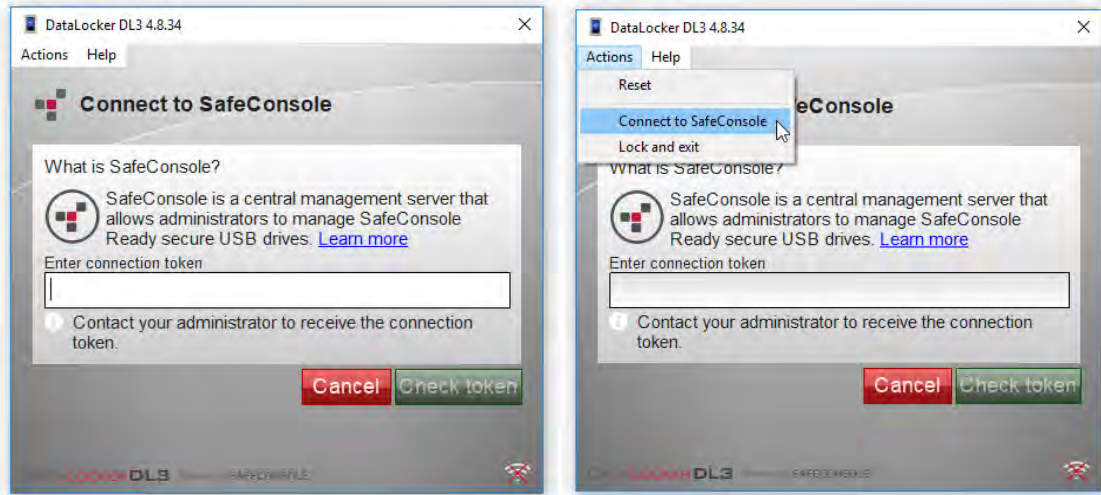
DataLocker DL3 4.8.34
Actions Help

Connect to SafeConsole

What is SafeConsole?

SafeConsole is a central management server that allows administrators to manage SafeConsole Ready secure USB drives. Learn more

Enter connection token

Contact your administrator to receive the connection token.

Cancel Check token

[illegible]LOCKER DL3 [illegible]

DataLocker DL3 4.8.34
Actions Help

Reset

Connect to SafeConsole

Lock and exit

eConsole

What is SafeConsole?

SafeConsole is a central management server that allows administrators to manage SafeConsole Ready secure USB drives. Learn more

Enter connection token

Contact your administrator to receive the connection token.

Cancel Check token

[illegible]LOCKER DL3 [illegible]